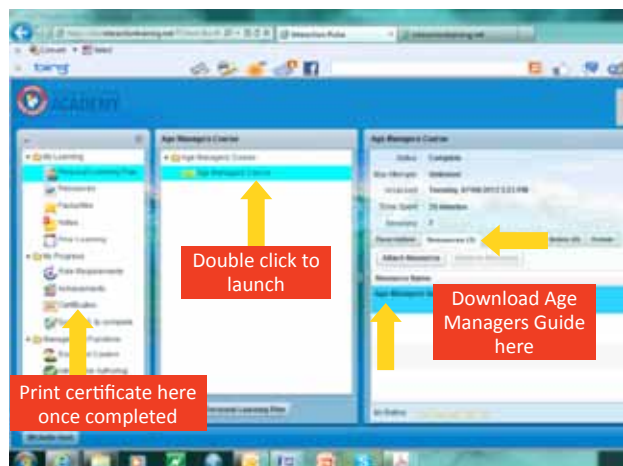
bing

ACADEMY

My Learning

Personal Learning Plan

Resources

Favourites

Notes

Prior Learning

My Progress

Role Requirements

Achievements

Certificates

Age Managers Course

Age Managers Course

Age Managers Course

Age Managers Course

Status Complete

Started Tuesday, 07/08/2012 3:23 PM

Time Spent 29 Minutes

Sessions 7

Description

Resources (1)

Attach Resource

Resource Name

Double click to launch

Download Age Managers Guide here

Print certificate here once completed

Personal Learning Plan